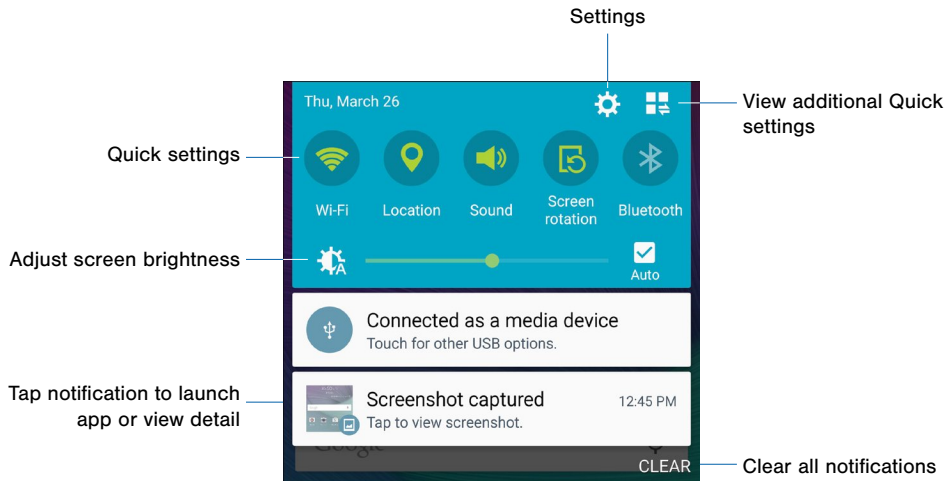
Settings

Thu, March 26

View additional Quick settings

Quick settings

Wi-Fi

Location

Sound

Screen rotation

Bluetooth

Adjust screen brightness

Auto

Connected as a media device

Touch for other USB options.

Tap notification to launch app or view detail

Screenshot captured

12:45 PM

Tap to view screenshot.

CLEAR

Clear all notifications